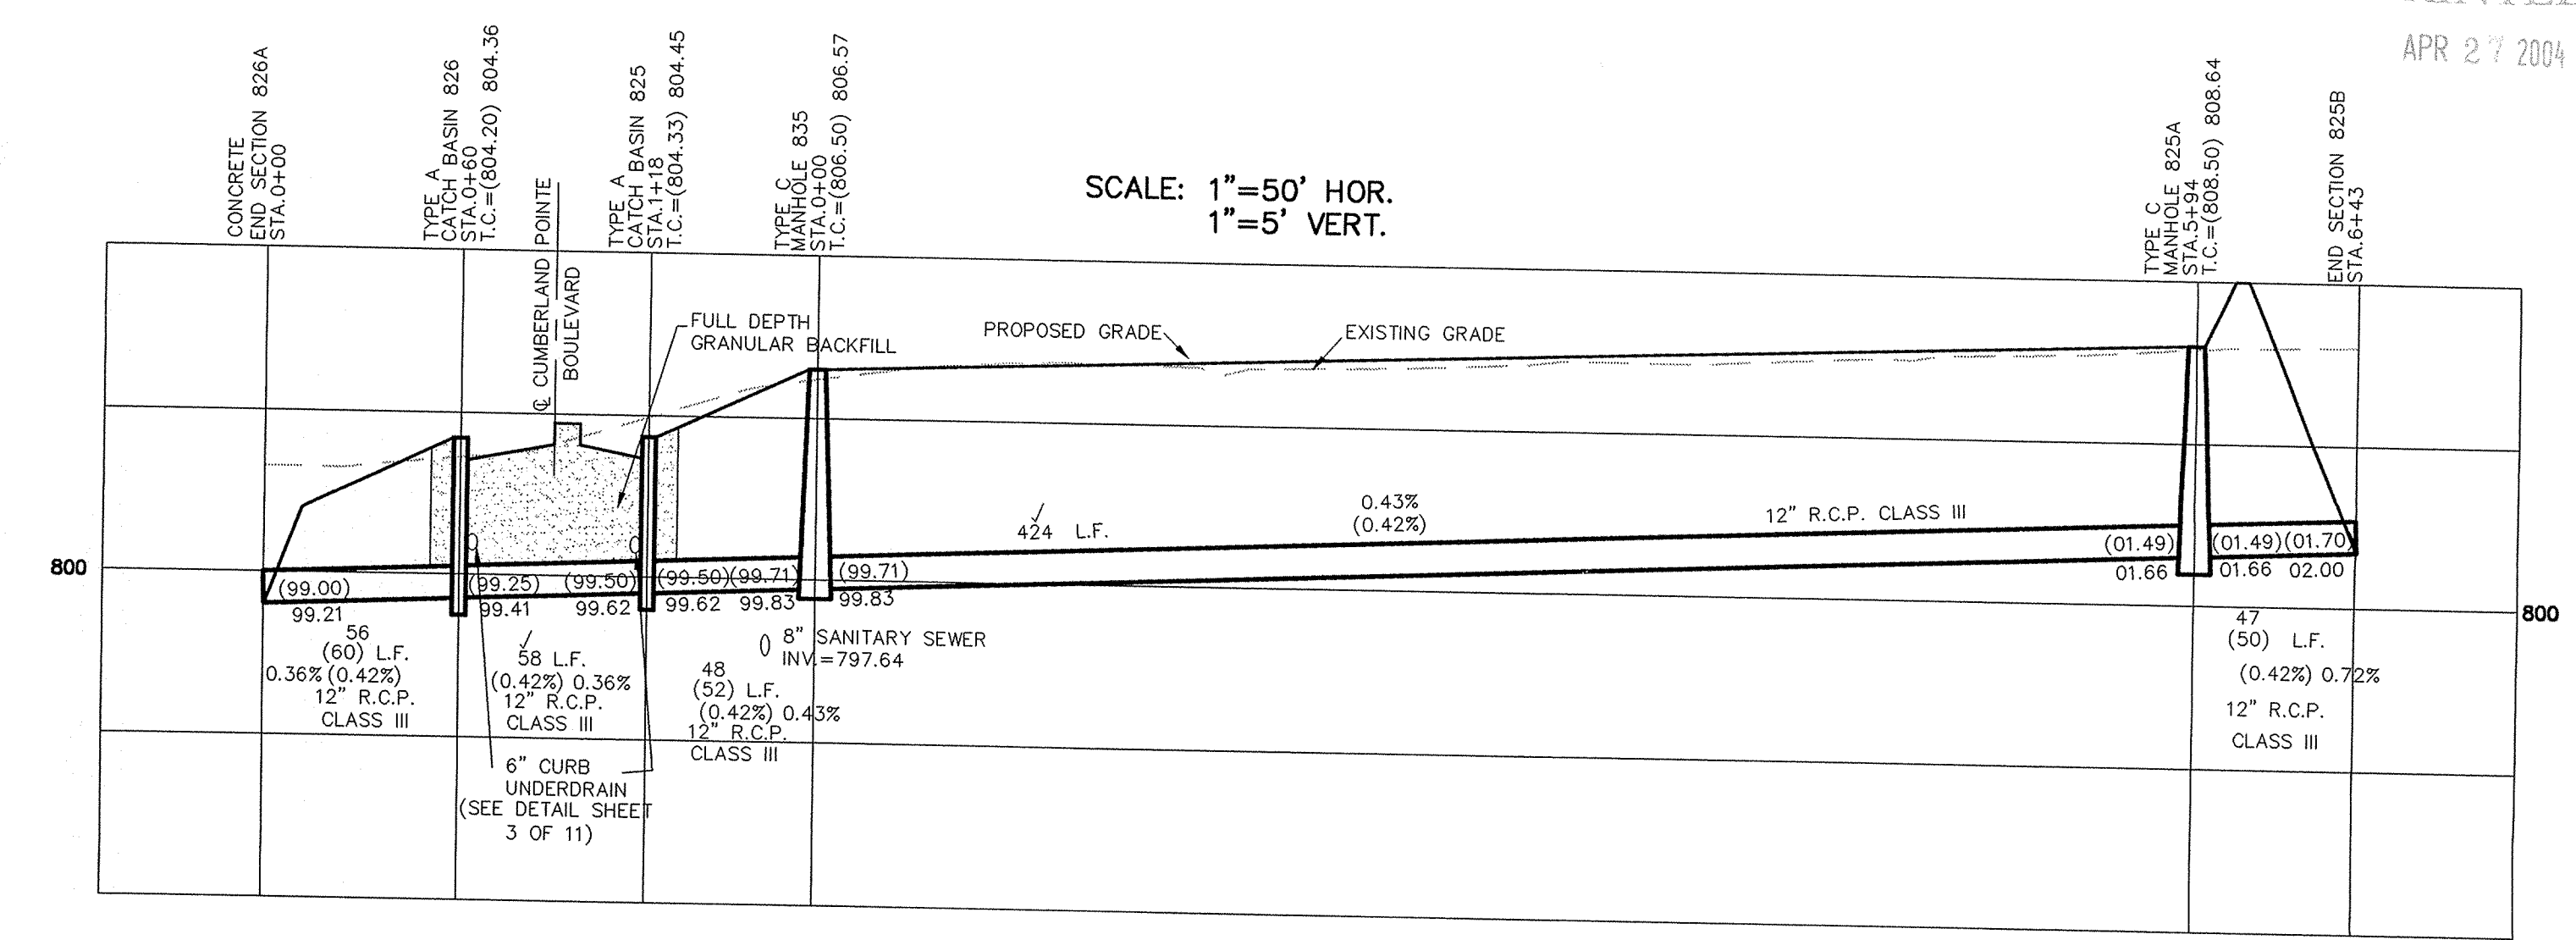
APR 27 2004

CONCRETE END SECTION 826A STA.0+00

TYPE A CATCH BASIN 826 STA.0+60 T.C.=(804.20) 804.36

℄ CUMBERLAND POINTE BOULEVARD

TYPE A CATCH BASIN 825 STA.1+18 T.C.=(804.33) 804.45

TYPE C MANHOLE 835 STA.0+00 T.C.=(806.50) 806.57

SCALE: 1"=50' HOR.
1"=5' VERT.

TYPE C MANHOLE 825A STA.5+94 T.C.=(808.50) 808.64

END SECTION 825B STA.6+43

FULL DEPTH GRANULAR BACKFILL

PROPOSED GRADE

EXISTING GRADE

800

424 L.F.

0.43%
(0.42%)

12" R.C.P. CLASS III

(01.49)
01.66

(01.49)(01.70)
01.66 02.00

800

(99.00)
99.21

(99.25)
99.41

(99.50)
99.62

(99.50)(99.71)
99.62 99.83

(99.71)
99.83

56
(60) L.F.
0.36% (0.42%)
12" R.C.P.
CLASS III

58 L.F.
(0.42%) 0.36%
12" R.C.P.
CLASS III

48
(52) L.F.
(0.42%) 0.43%
12" R.C.P.
CLASS III

8" SANITARY SEWER
INV.=797.64

47
(50) L.F.
(0.42%) 0.72%
12" R.C.P.
CLASS III

6" CURB UNDERDRAIN (SEE DETAIL SHEET 3 OF 11)